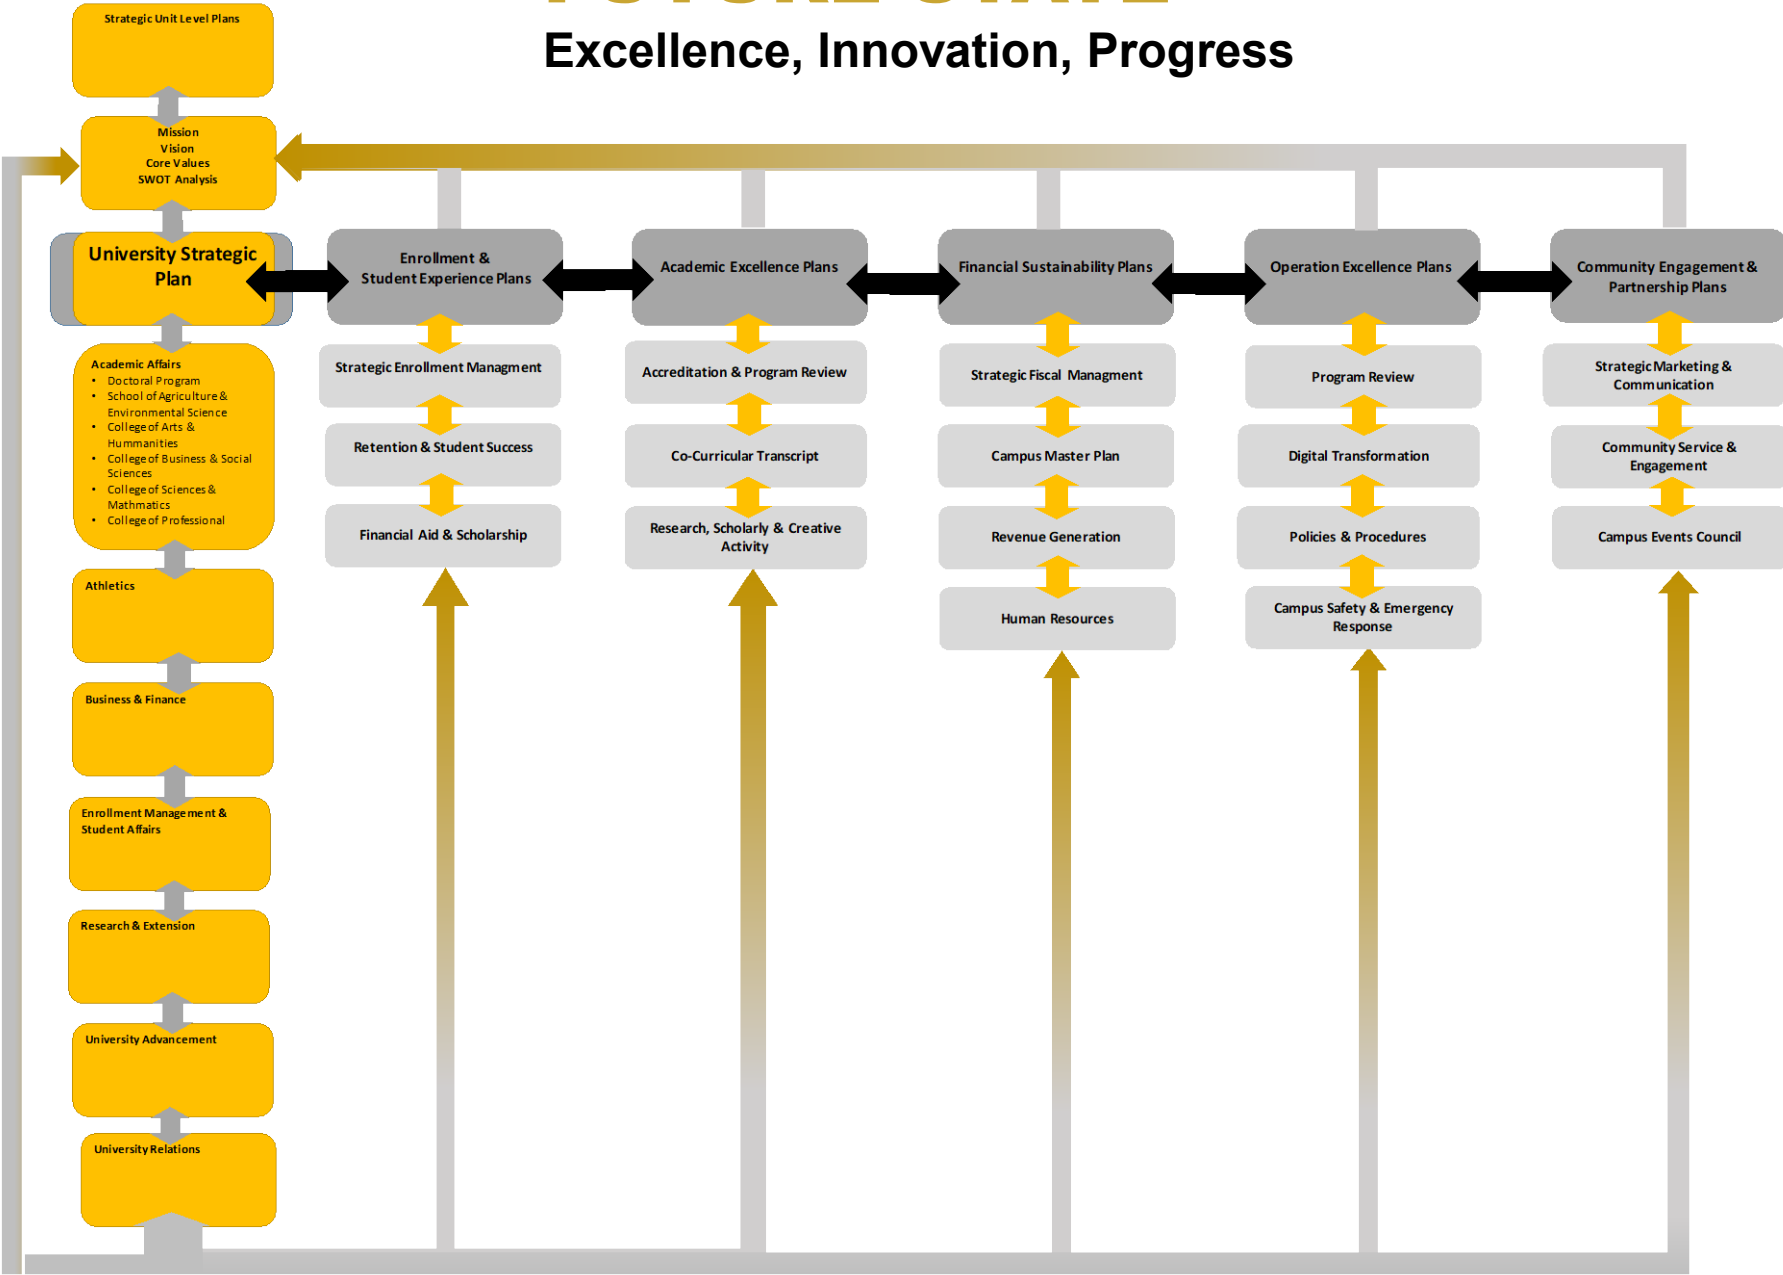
Excellence, Innovation, Progress

Strategic Unit Level Plans

Mission
Vision
Core Values
SWOT Analysis

University Strategic Plan

Academic Affairs
• Doctoral Program
• School of Agriculture & Environmental Science
• College of Arts & Hummanities
• College of Business & Social Sciences
• College of Sciences & Mathmatics
• College of Professional

Athletics

Business & Finance

Enrollment Management & Student Affairs

Research & Extension

University Advancement

University Relations

Enrollment & Student Experience Plans

Strategic Enrollment Managment

Retention & Student Success

Financial Aid & Scholarship

Academic Excellence Plans

Accreditation & Program Review

Co-Curricular Transcript

Research, Scholarly & Creative Activity

Financial Sustainability Plans

Strategic Fiscal Managment

Campus Master Plan

Revenue Generation

Human Resources

Operation Excellence Plans

Program Review

Digital Transformation

Policies & Procedures

Campus Safety & Emergency Response

Community Engagement & Partnership Plans

Strategic Marketing & Communication

Community Service & Engagement

Campus Events Council